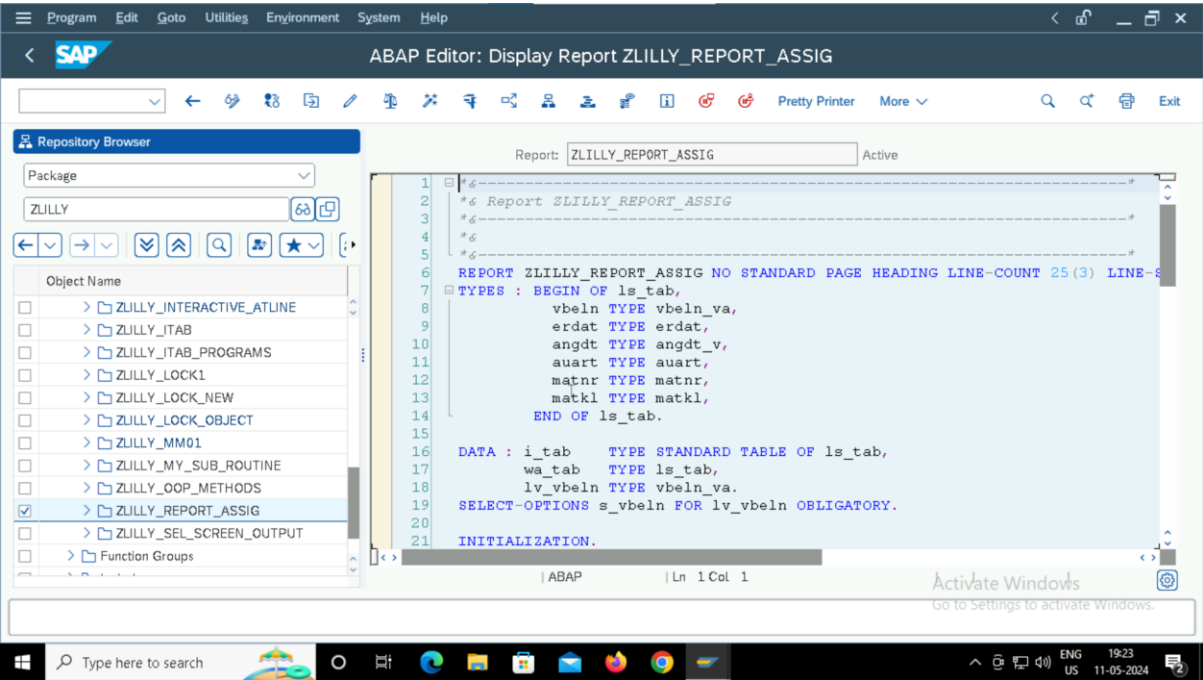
Program Edit Goto Utilities Environment System Help

SAP ABAP Editor: Display Report ZLILLY_REPORT_ASSIG

Pretty Printer More Exit

Repository Browser

Package

ZLILLY

Object Name

ZLILLY_INTERACTIVE_ATLINE
ZLILLY_ITAB
ZLILLY_ITAB_PROGRAMS
ZLILLY_LOCK1
ZLILLY_LOCK_NEW
ZLILLY_LOCK_OBJECT
ZLILLY_MM01
ZLILLY_MY_SUB_ROUTINE
ZLILLY_OOP_METHODS
ZLILLY_REPORT_ASSIG
ZLILLY_SEL_SCREEN_OUTPUT
Function Groups

Report: ZLILLY_REPORT_ASSIG Active

1 *&---------------------------------------------------------------------*
2 *& Report ZLILLY_REPORT_ASSIG
3 *&---------------------------------------------------------------------*
4 *&
5 *&---------------------------------------------------------------------*
6 REPORT ZLILLY_REPORT_ASSIG NO STANDARD PAGE HEADING LINE-COUNT 25(3) LINE-S
7 TYPES : BEGIN OF ls_tab,
8 vbeln TYPE vbeln_va,
9 erdat TYPE erdat,
10 angdt TYPE angdt_v,
11 auart TYPE auart,
12 matnr TYPE matnr,
13 matkl TYPE matkl,
14 END OF ls_tab.
15
16 DATA : i_tab TYPE STANDARD TABLE OF ls_tab,
17 wa_tab TYPE ls_tab,
18 lv_vbeln TYPE vbeln_va.
19 SELECT-OPTIONS s_vbeln FOR lv_vbeln OBLIGATORY.
20
21 INITIALIZATION.

ABAP Ln 1 Col 1

Activate Windows
Go to Settings to activate Windows.

Type here to search

ENG US 19:23 11-05-2024